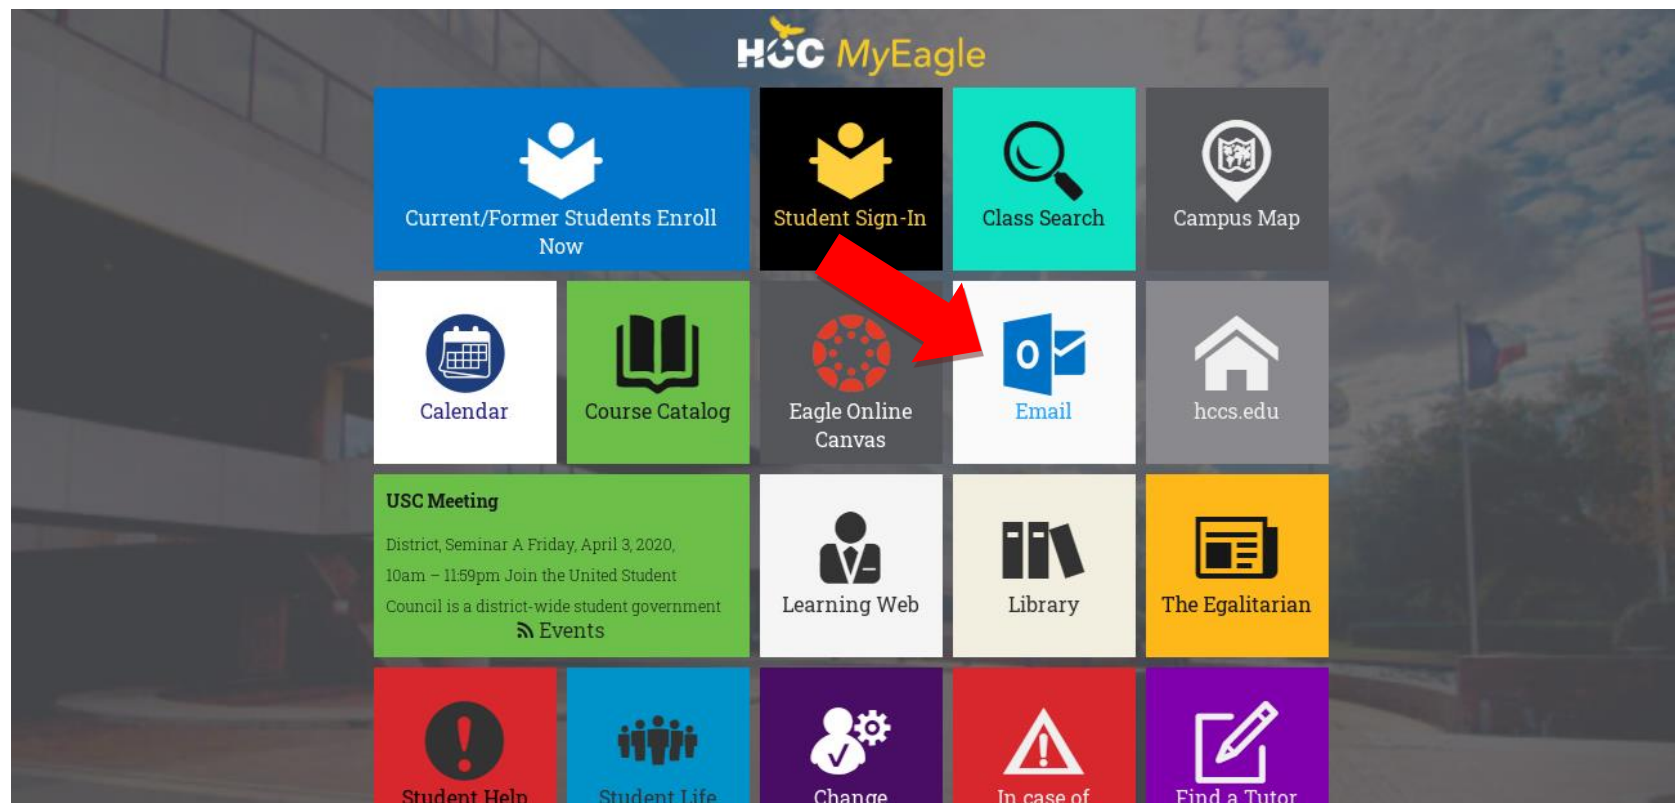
HCC MyEagle

Current/Former Students Enroll Now

Student Sign-In

Class Search

Campus Map

Calendar

Course Catalog

Eagle Online Canvas

Email

hccs.edu

USC Meeting

District, Seminar A Friday, April 3, 2020, 10am – 11:59pm Join the United Student Council is a district-wide student government

Events

Learning Web

Library

The Egalitarian

Student Help

Student Life

Change

In case of

Find a Tutor